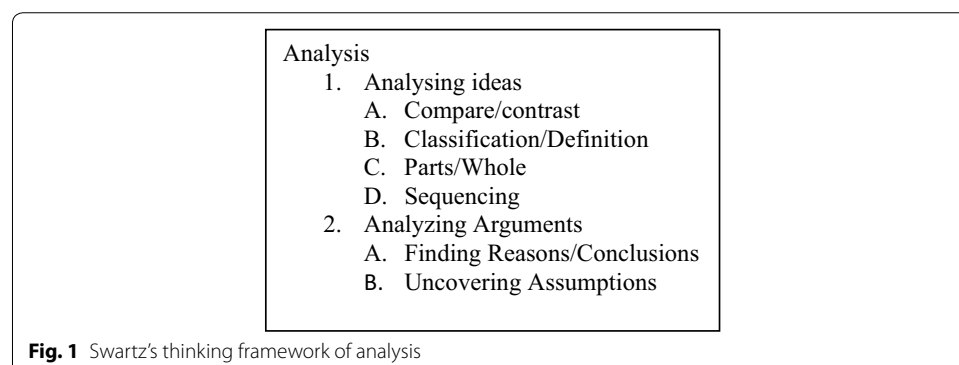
Analysis

1. Analysing ideas
A. Compare/contrast
B. Classification/Definition
C. Parts/Whole
D. Sequencing
2. Analyzing Arguments
A. Finding Reasons/Conclusions
B. Uncovering Assumptions

**Fig. 1** Swartz's thinking framework of analysis